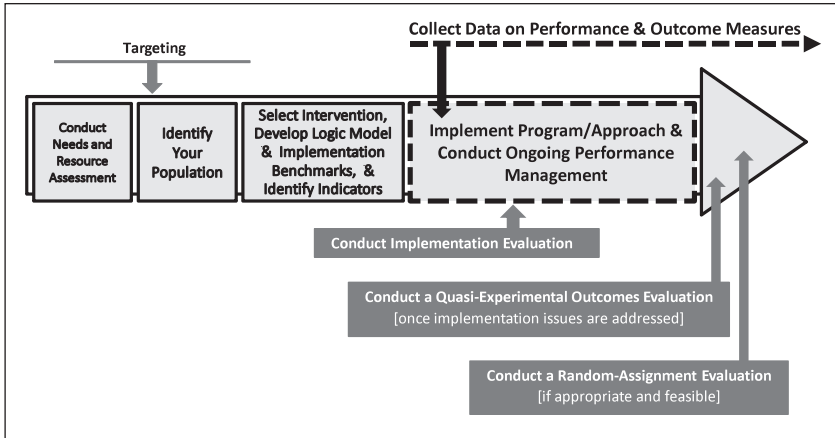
Collect Data on Performance & Outcome Measures

Targeting

Conduct Needs and Resource Assessment

Identify Your Population

Select Intervention, Develop Logic Model & Implementation Benchmarks, & Identify Indicators

Implement Program/Approach & Conduct Ongoing Performance Management

Conduct Implementation Evaluation

Conduct a Quasi-Experimental Outcomes Evaluation [once implementation issues are addressed]

Conduct a Random-Assignment Evaluation [if appropriate and feasible]